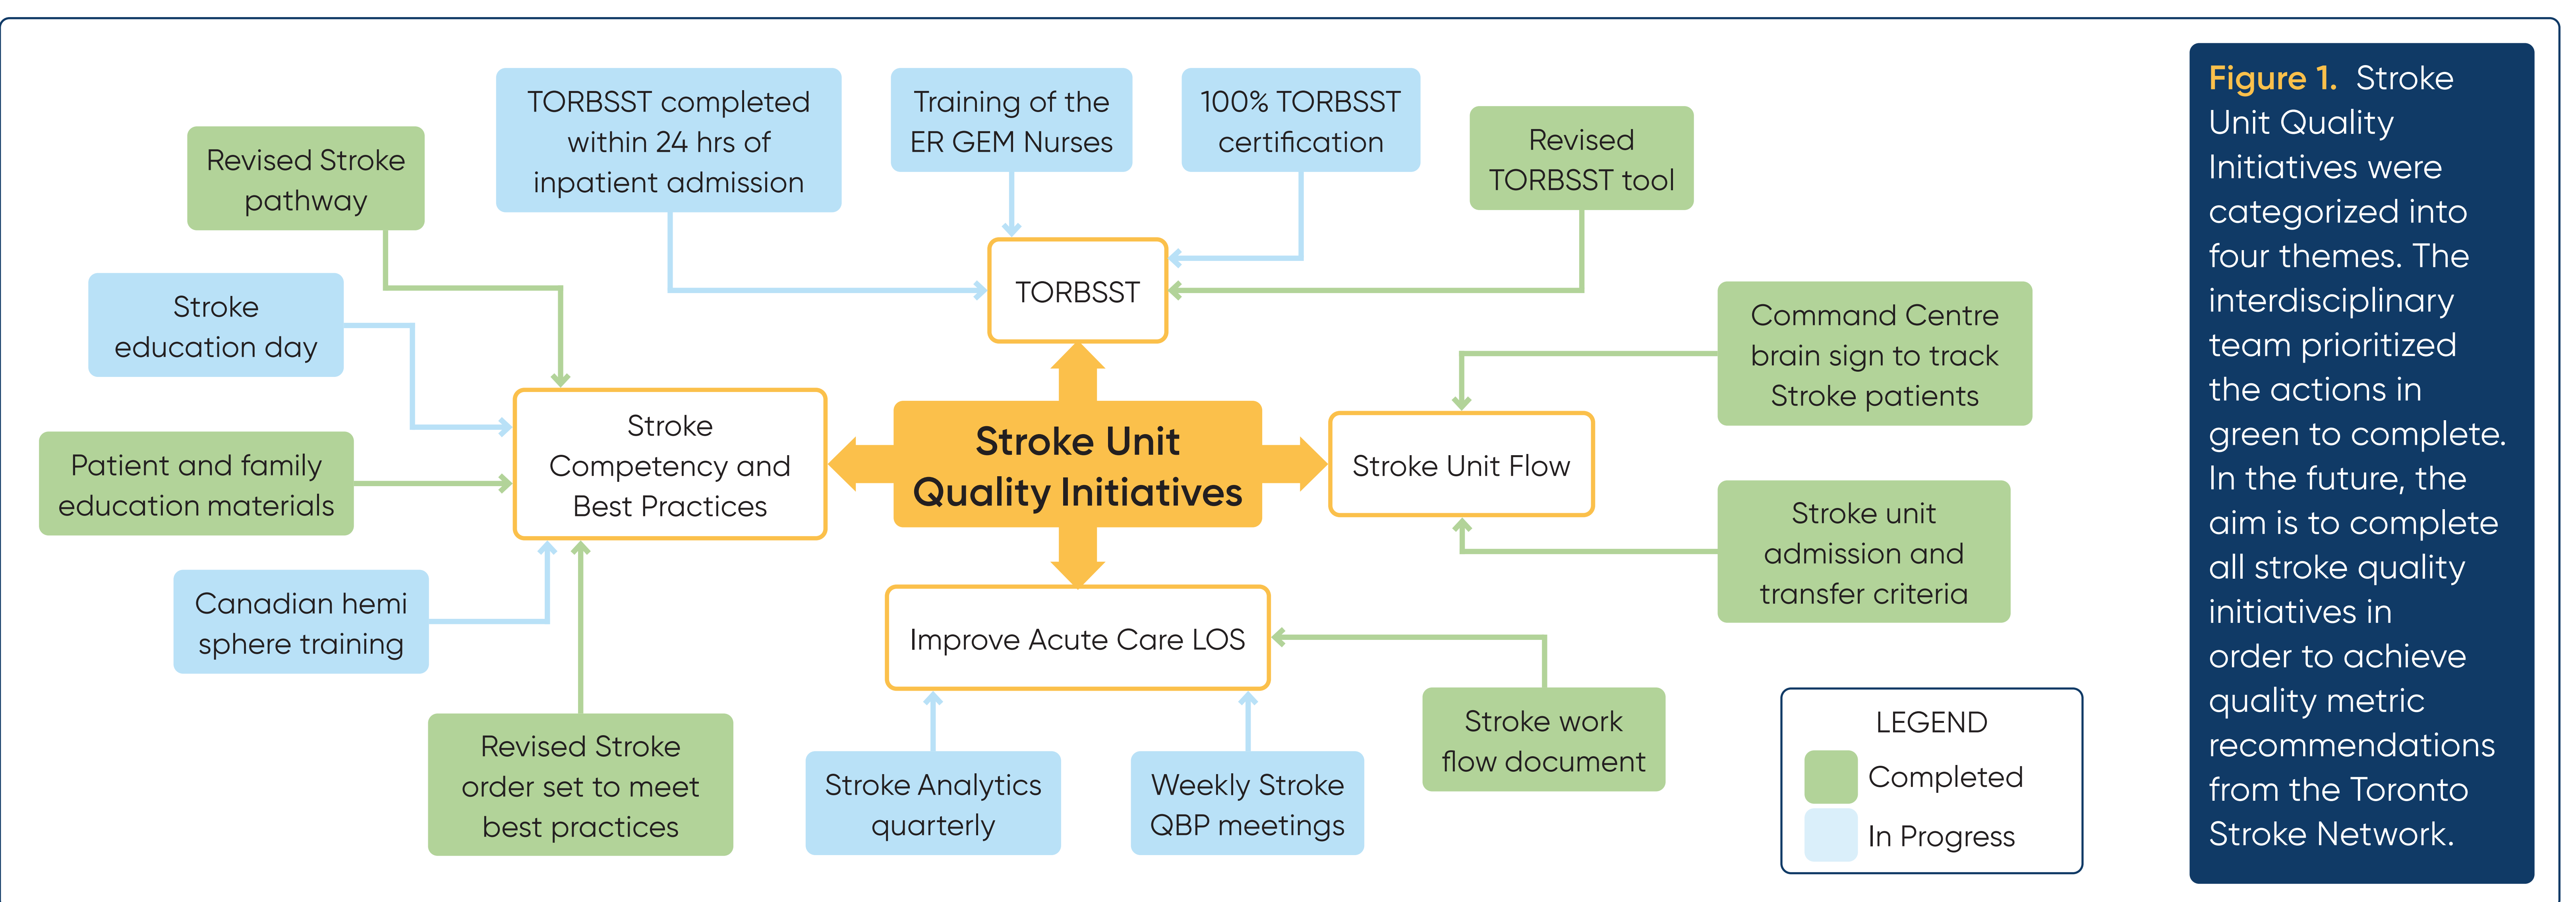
Revised Stroke pathway

TORBSST completed within 24 hrs of inpatient admission

Training of the ER GEM Nurses

100% TORBSST certification

Revised TORBSST tool

Stroke education day

TORBSST

Command Centre brain sign to track Stroke patients

Patient and family education materials

Stroke Competency and Best Practices

Stroke Unit Quality Initiatives

Stroke Unit Flow

Stroke unit admission and transfer criteria

Canadian hemi sphere training

Improve Acute Care LOS

Revised Stroke order set to meet best practices

Stroke Analytics quarterly

Weekly Stroke QBP meetings

Stroke work flow document

LEGEND
Completed
In Progress

Figure 1. Stroke Unit Quality Initiatives were categorized into four themes. The interdisciplinary team prioritized the actions in green to complete. In the future, the aim is to complete all stroke quality initiatives in order to achieve quality metric recommendations from the Toronto Stroke Network.